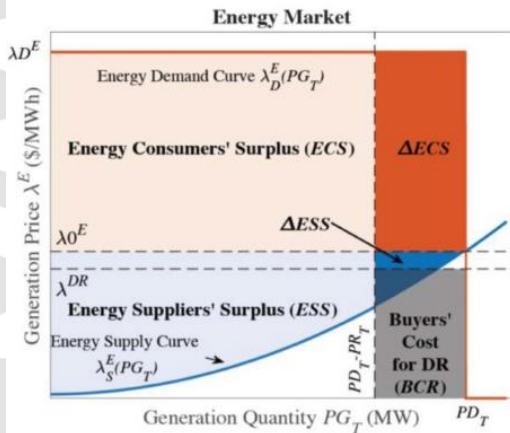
Energy Market

$\lambda D^E$

Energy Demand Curve $\lambda_D^E(PG_T)$

Energy Consumers' Surplus (ECS)

ΔECS

Generation Price $\lambda^E$ (\$/MWh)

$\lambda 0^E$

ΔESS

$\lambda^{DR}$

Energy Suppliers' Surplus (ESS)

Energy Supply Curve $\lambda_S^E(PG_T)$

$PD_T$-$PR_T$

Buyers' Cost for DR (BCR)

Generation Quantity $PG_T$ (MW)

$PD_T$